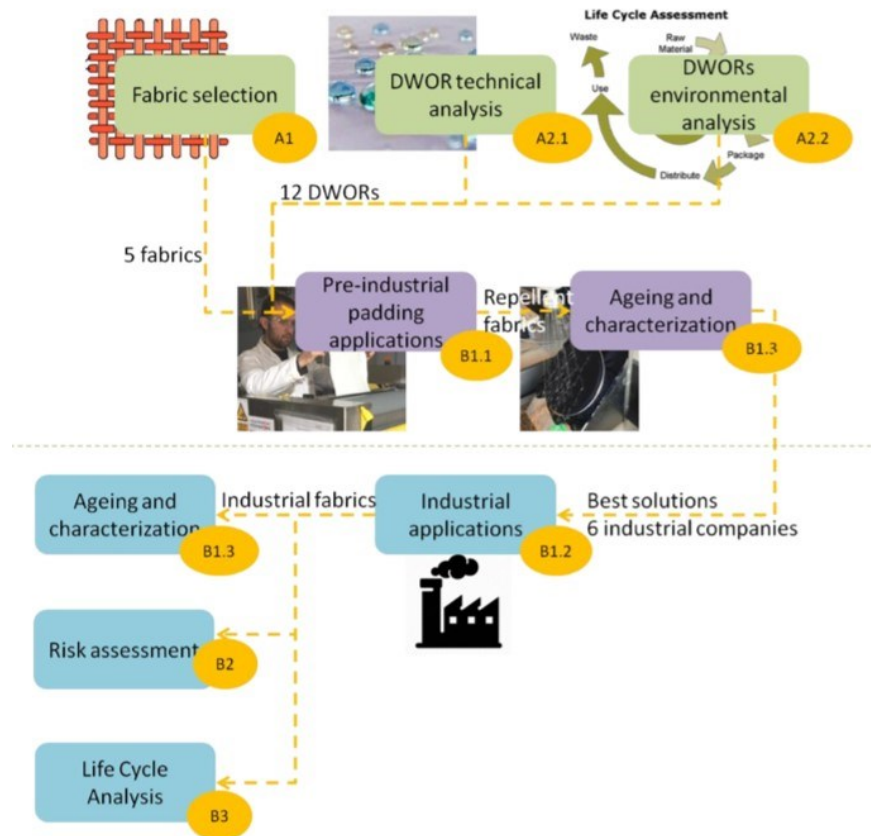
Life Cycle Assessment

Fabric selection
A1

DWOR technical analysis
A2.1

Waste
Raw Material
Use
DWORs environmental analysis
A2.2
Package
Distribute

12 DWORs

5 fabrics

Pre-industrial padding applications
B1.1

Repellent fabrics

Ageing and characterization
B1.3

Ageing and characterization
B1.3

Industrial fabrics

Industrial applications
B1.2

Best solutions
6 industrial companies

Risk assessment
B2

Life Cycle Analysis
B3